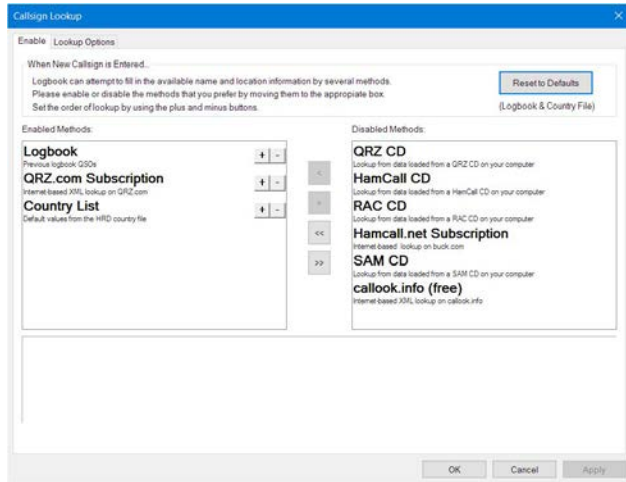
Callsign Lookup

Enable | Lookup Options

When New Callsign is Entered...

Logbook can attempt to fill in the available name and location information by several methods.
Please enable or disable the methods that you prefer by moving them to the appropiate box.
Set the order of lookup by using the plus and minus buttons.

Reset to Defaults

(Logbook & Country File)

Enabled Methods:

Logbook
Previous logbook QSOs
+ -

QRZ.com Subscription
Internet-based XML lookup on QRZ.com
+ -

Country List
Default values from the HRD country file
+ -

<
>
<<
>>

Disabled Methods:

QRZ CD
Lookup from data loaded from a QRZ CD on your computer

HamCall CD
Lookup from data loaded from a HamCall CD on your computer

RAC CD
Lookup from data loaded from a RAC CD on your computer

Hamcall.net Subscription
Internet-based lookup on buck.com

SAM CD
Lookup from data loaded from a SAM CD on your computer

callook.info (free)
Internet-based XML lookup on callook.info

OK | Cancel | Apply